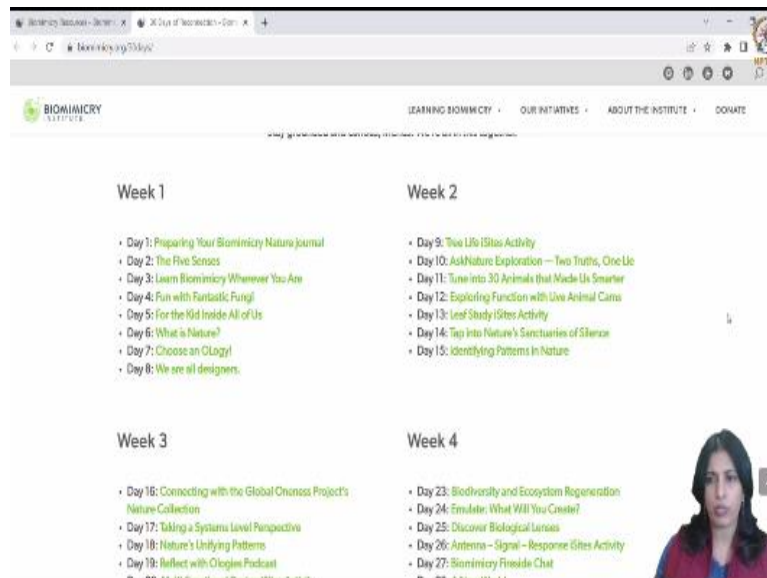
Biomimicry Resources - Biomim... 30 Days of Reconnection - Biom...

biomimicry.org/30days/

BIOMIMICRY INSTITUTE

LEARNING BIOMIMICRY · OUR INITIATIVES · ABOUT THE INSTITUTE · DONATE

stay grounded and curious, friends. We're all in this together.

Week 1

- Day 1: Preparing Your Biomimicry Nature Journal
- Day 2: The Five Senses
- Day 3: Learn Biomimicry Wherever You Are
- Day 4: Fun with Fantastic Fungi
- Day 5: For the Kid Inside All of Us
- Day 6: What is Nature?
- Day 7: Choose an OLogy!
- Day 8: We are all designers.

Week 2

- Day 9: Tree Life iSites Activity
- Day 10: AskNature Exploration — Two Truths, One Lie
- Day 11: Tune into 30 Animals that Made Us Smarter
- Day 12: Exploring Function with Live Animal Cams
- Day 13: Leaf Study iSites Activity
- Day 14: Tap into Nature's Sanctuaries of Silence
- Day 15: Identifying Patterns in Nature

Week 3

- Day 16: Connecting with the Global Oneness Project's Nature Collection
- Day 17: Taking a Systems Level Perspective
- Day 18: Nature's Unifying Patterns
- Day 19: Reflect with Ologies Podcast

Week 4

- Day 23: Biodiversity and Ecosystem Regeneration
- Day 24: Emulate: What Will You Create?
- Day 25: Discover Biological Lenses
- Day 26: Antenna – Signal – Response iSites Activity
- Day 27: Biomimicry Fireside Chat